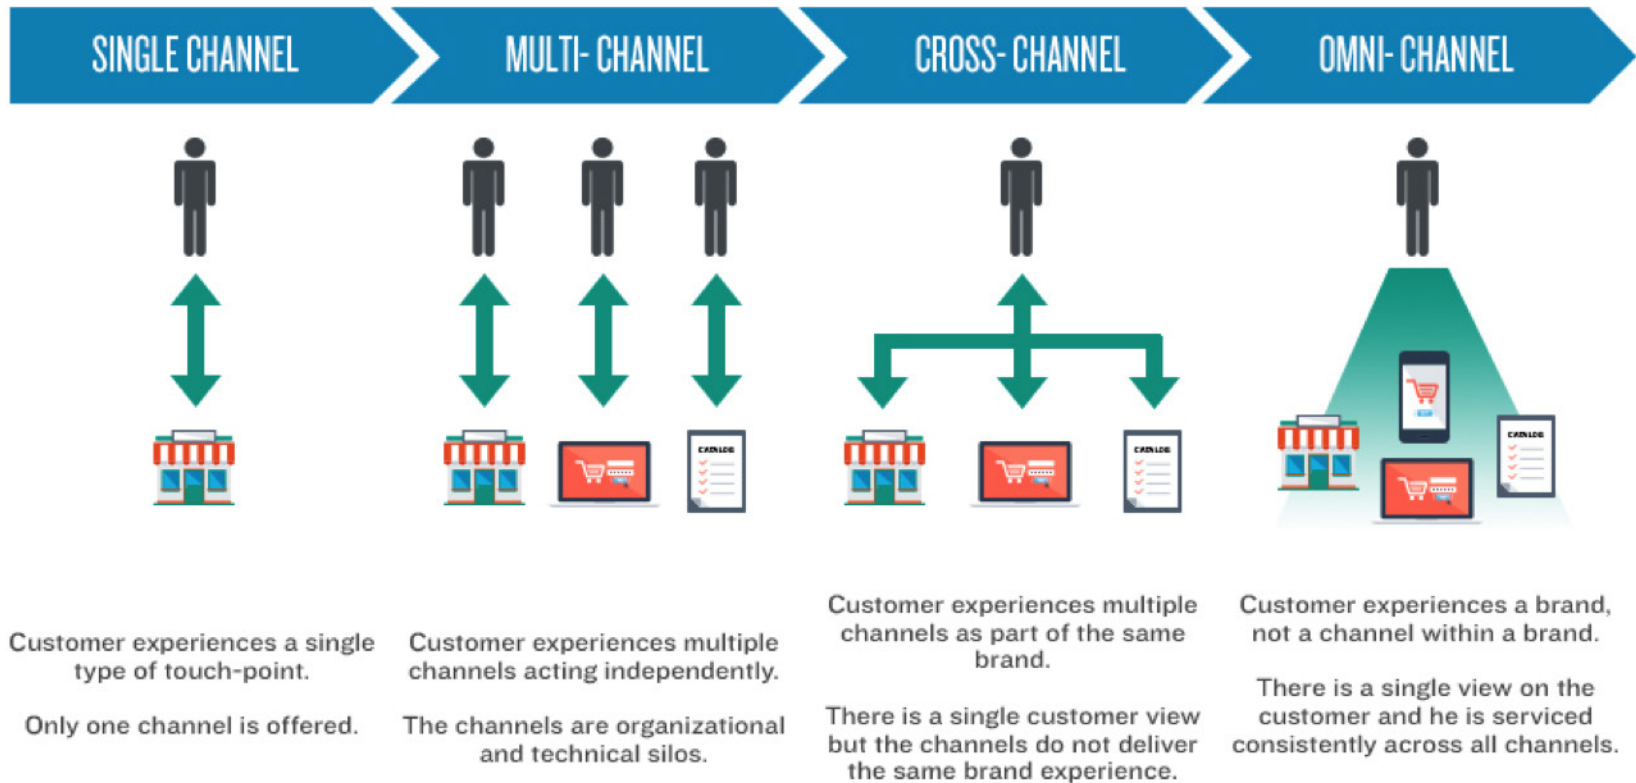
SINGLE CHANNEL

MULTI- CHANNEL

CROSS- CHANNEL

OMNI- CHANNEL

CATALOG

CATALOG

CATALOG

Customer experiences a single type of touch-point.

Only one channel is offered.

Customer experiences multiple channels acting independently.

The channels are organizational and technical silos.

Customer experiences multiple channels as part of the same brand.

There is a single customer view but the channels do not deliver the same brand experience.

Customer experiences a brand, not a channel within a brand.

There is a single view on the customer and he is serviced consistently across all channels.